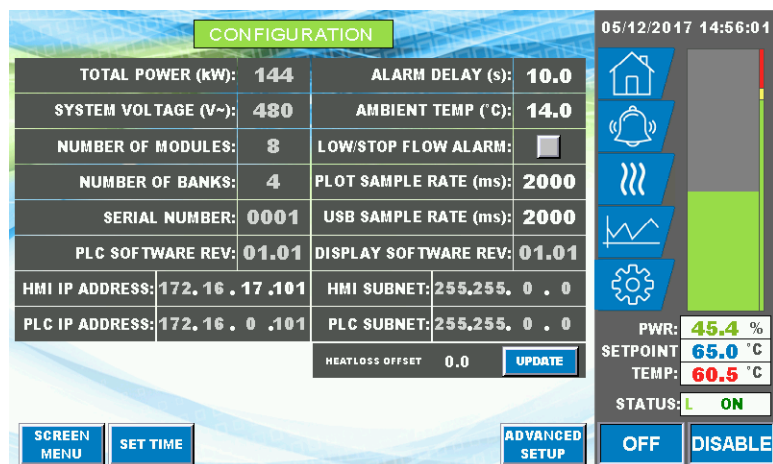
CONFIGURATION

05/12/2017 14:56:01

| TOTAL POWER (kW): | 144 | ALARM DELAY (s): | 10.0 |
|---|---|---|---|
| SYSTEM VOLTAGE (V~): | 480 | AMBIENT TEMP (°C): | 14.0 |
| NUMBER OF MODULES: | 8 | LOW/STOP FLOW ALARM: | |
| NUMBER OF BANKS: | 4 | PLOT SAMPLE RATE (ms): | 2000 |
| SERIAL NUMBER: | 0001 | USB SAMPLE RATE (ms): | 2000 |
| PLC SOFTWARE REV: | 01.01 | DISPLAY SOFTWARE REV: | 01.01 |
| HMI IP ADDRESS: | 172. 16 . 17 .101 | HMI SUBNET: | 255.255. 0 . 0 |
| PLC IP ADDRESS: | 172. 16 . 0 .101 | PLC SUBNET: | 255.255. 0 . 0 |

HEATLOSS OFFSET 0.0 UPDATE

PWR: 45.4 %
SETPOINT 65.0 °C
TEMP: 60.5 °C

STATUS: L ON

SCREEN MENU
SET TIME
ADVANCED SETUP
OFF
DISABLE